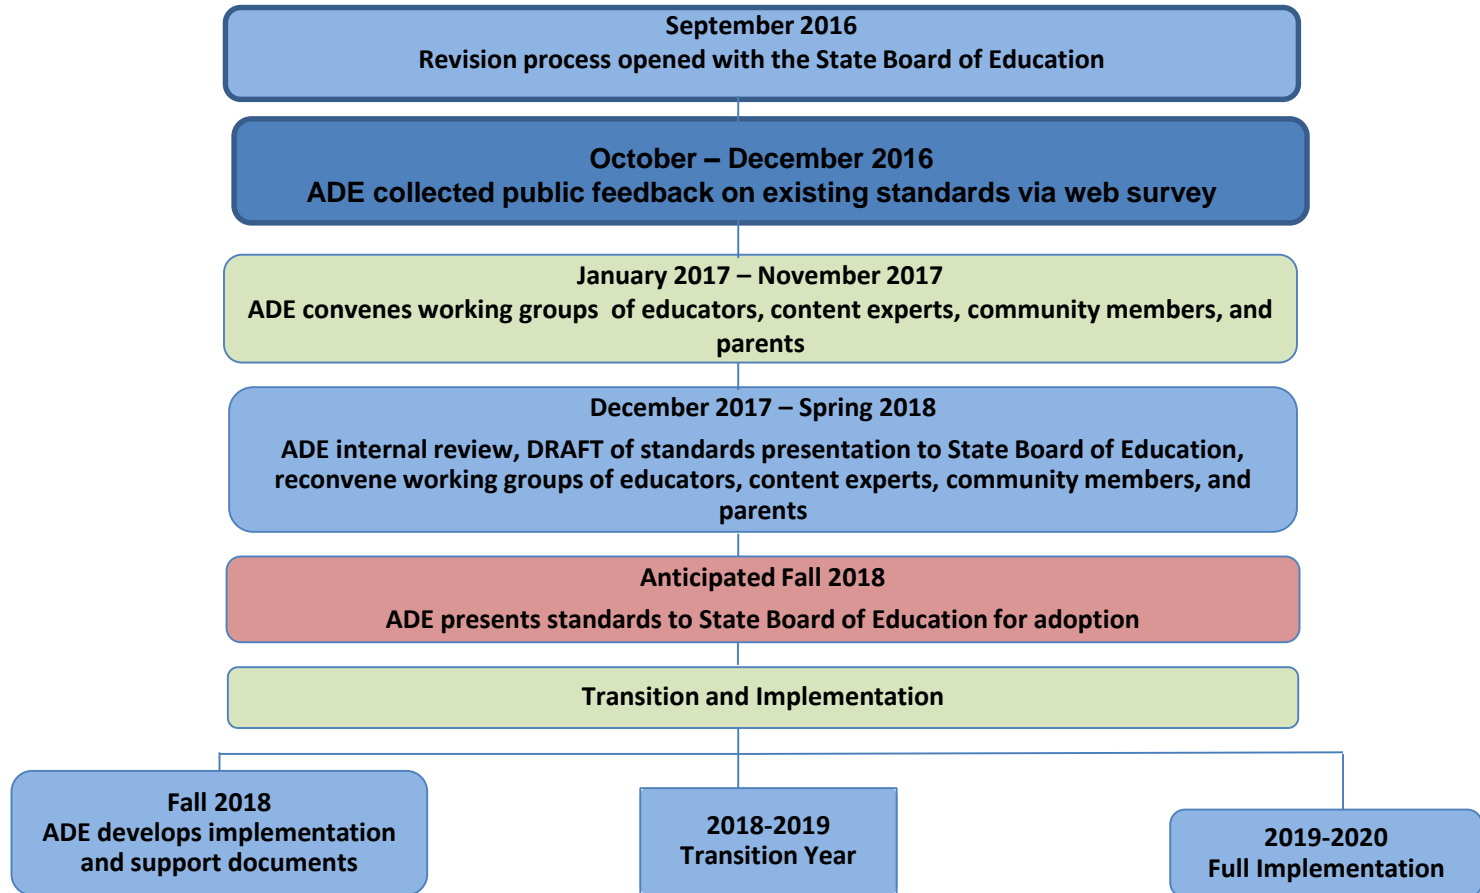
September 2016
Revision process opened with the State Board of Education

October – December 2016
ADE collected public feedback on existing standards via web survey

January 2017 – November 2017
ADE convenes working groups of educators, content experts, community members, and parents

December 2017 – Spring 2018
ADE internal review, DRAFT of standards presentation to State Board of Education, reconvene working groups of educators, content experts, community members, and parents

Anticipated Fall 2018
ADE presents standards to State Board of Education for adoption

Transition and Implementation

Fall 2018
ADE develops implementation and support documents

2018-2019
Transition Year

2019-2020
Full Implementation